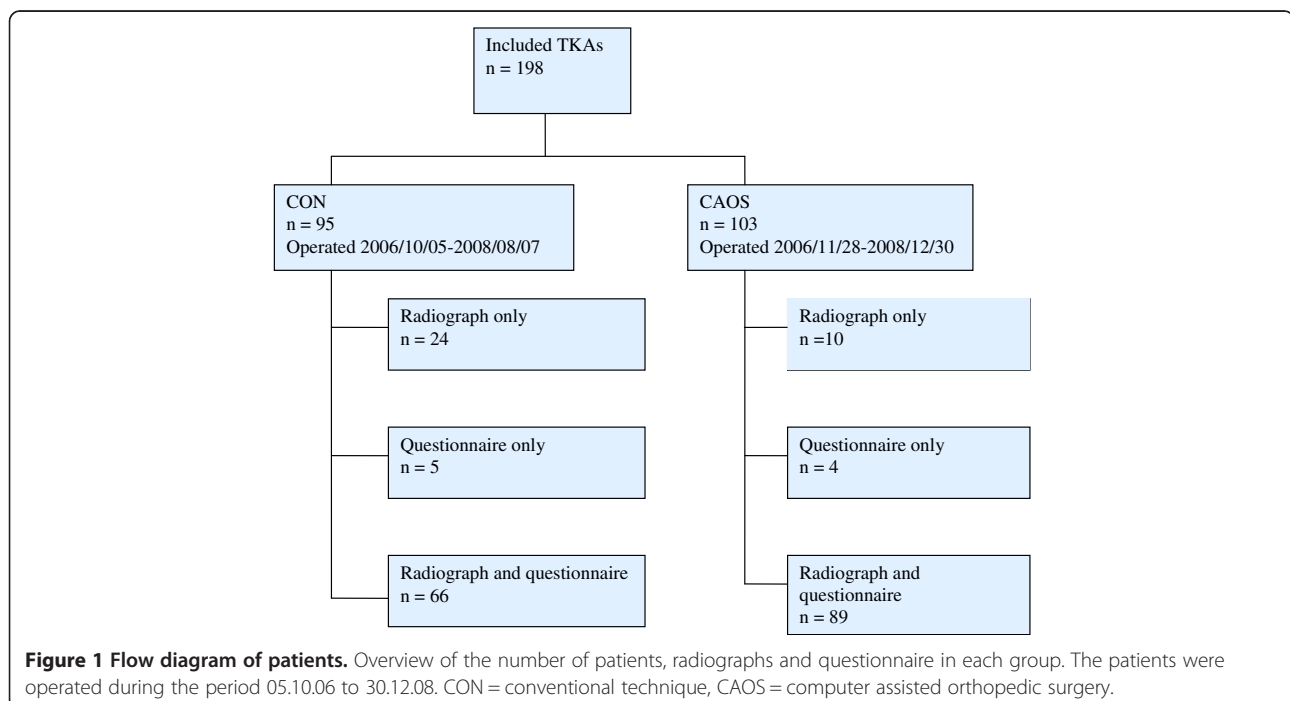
Included TKAs
n = 198

CON
n = 95
Operated 2006/10/05-2008/08/07

CAOS
n = 103
Operated 2006/11/28-2008/12/30

Radiograph only
n = 24

Questionnaire only
n = 5

Radiograph and questionnaire
n = 66

Radiograph only
n =10

Questionnaire only
n = 4

Radiograph and questionnaire
n = 89

**Figure 1 Flow diagram of patients.** Overview of the number of patients, radiographs and questionnaire in each group. The patients were operated during the period 05.10.06 to 30.12.08. CON = conventional technique, CAOS = computer assisted orthopedic surgery.